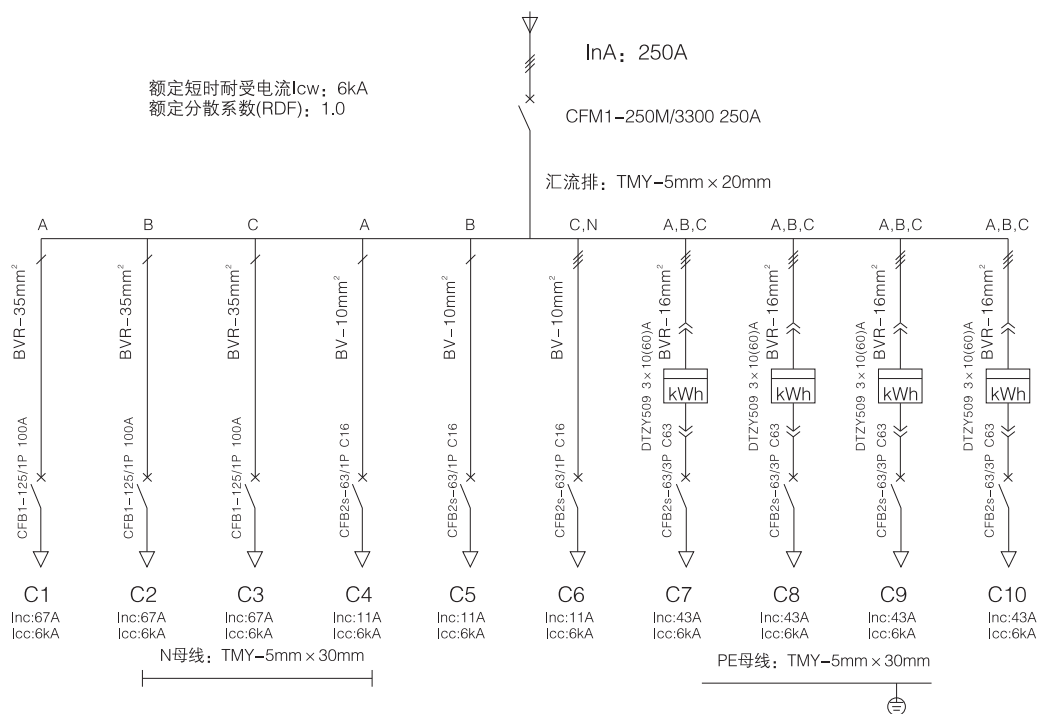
InA：250A

额定短时耐受电流Icw：6kA
额定分散系数(RDF)：1.0

CFM1-250M/3300 250A

汇流排：TMY-5mm×20mm

A B C A B C,N A,B,C A,B,C A,B,C A,B,C

BVR-35mm$^2$
BVR-35mm$^2$
BVR-35mm$^2$
BV-10mm$^2$
BV-10mm$^2$
BV-10mm$^2$
BVR-16mm$^2$
BVR-16mm$^2$
BVR-16mm$^2$
BVR-16mm$^2$

DTZY509 3×10(60)A kWh
DTZY509 3×10(60)A kWh
DTZY509 3×10(60)A kWh
DTZY509 3×10(60)A kWh

CFB1-125/1P 100A
CFB1-125/1P 100A
CFB1-125/1P 100A
CFB2s-63/1P C16
CFB2s-63/1P C16
CFB2s-63/1P C16
CFB2s-63/3P C63
CFB2s-63/3P C63
CFB2s-63/3P C63
CFB2s-63/3P C63

C1 Inc:67A Icc:6kA
C2 Inc:67A Icc:6kA
C3 Inc:67A Icc:6kA
C4 Inc:11A Icc:6kA
C5 Inc:11A Icc:6kA
C6 Inc:11A Icc:6kA
C7 Inc:43A Icc:6kA
C8 Inc:43A Icc:6kA
C9 Inc:43A Icc:6kA
C10 Inc:43A Icc:6kA

N母线：TMY-5mm×30mm

PE母线：TMY-5mm×30mm